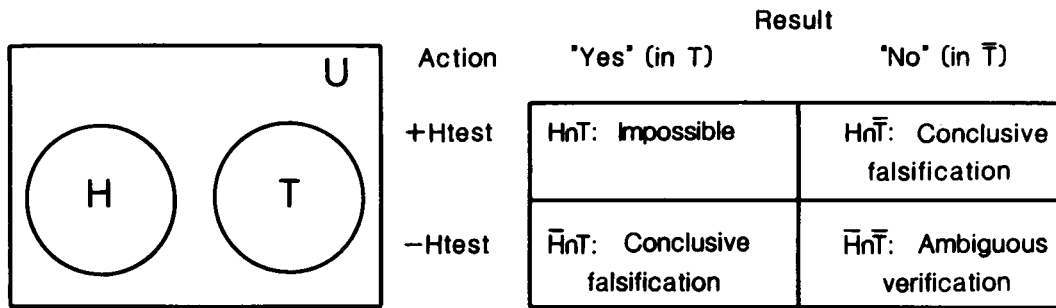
U

H

T

Result

| Action | "Yes" (in T) | "No" (in $\bar{T}$) |
|---|---|---|
| +Htest | $H \cap T$: Impossible | $H \cap \bar{T}$: Conclusive falsification |
| −Htest | $\bar{H} \cap T$: Conclusive falsification | $\bar{H} \cap \bar{T}$: Ambiguous verification |